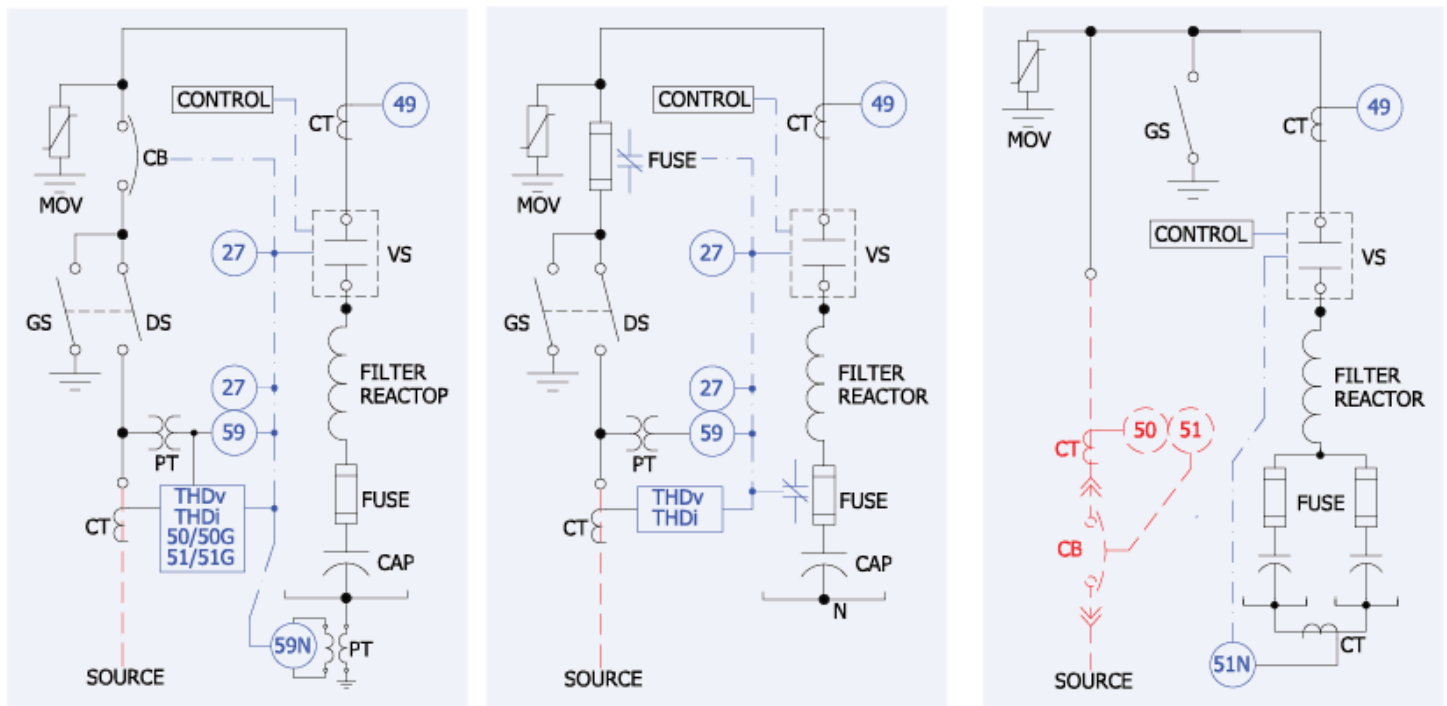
CONTROL
49
CT
MOV
CB
27
VS
GS
DS
27
FILTER REACTOP
59
PT
CT
THDv
THDi
50/50G
51/51G
FUSE
CAP
59N
PT
SOURCE

CONTROL
49
CT
FUSE
MOV
27
VS
GS
DS
27
FILTER REACTOR
59
PT
CT
THDv
THDi
FUSE
CAP
N
SOURCE

MOV
GS
49
CT
CONTROL
VS
FILTER REACTOR
CT
50
51
FUSE
CB
CT
51N
SOURCE